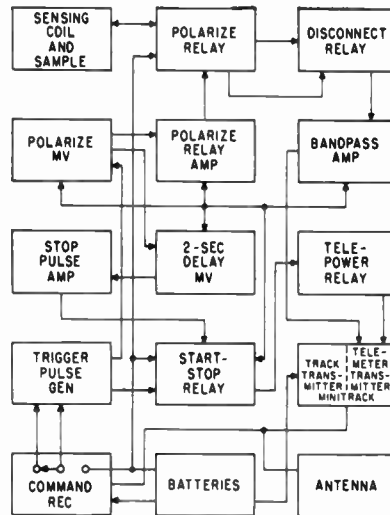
SENSING COIL AND SAMPLE

POLARIZE RELAY

DISCONNECT RELAY

POLARIZE MV

POLARIZE RELAY AMP

BANDPASS AMP

STOP PULSE AMP

2-SEC DELAY MV

TELE-POWER RELAY

TRIGGER PULSE GEN

START-STOP RELAY

TRACK TRANS-MITTER MINITRACK

TELE-METER TRANS-MITTER

COMMAND REC

BATTERIES

ANTENNA